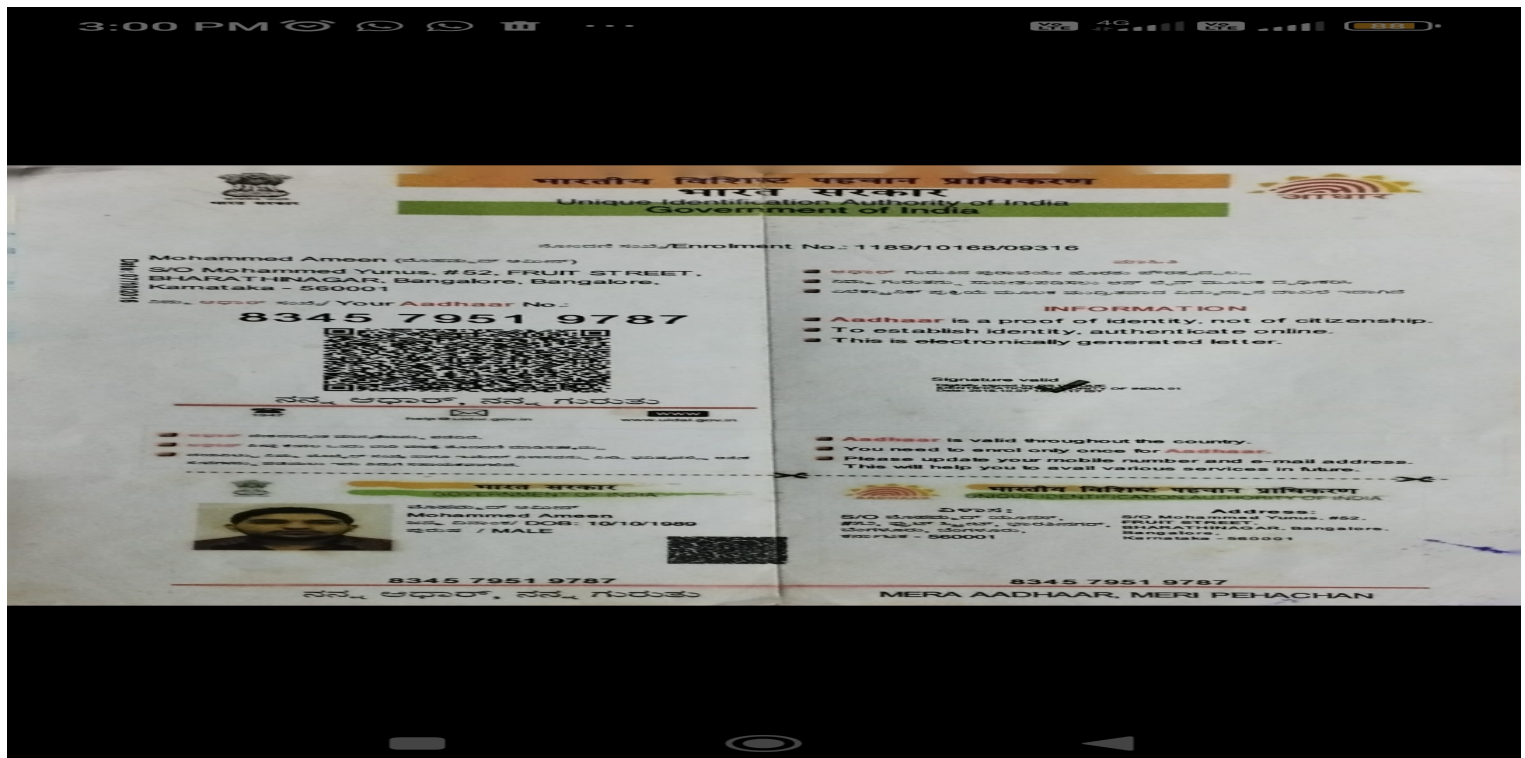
3:00 PM

4G

भारतीय विशिष्ट पहचान प्राधिकरण
भारत सरकार
Unique Identification Authority of India
Government of India

आधार

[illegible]/Enrolment No.: 1189/10168/09316

Mohammed Ameen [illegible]
S/O Mohammed Yunus, #52, FRUIT STREET, BHARATHINAGAR, Bangalore, Bangalore, Karnataka - 560001

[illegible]/ Your Aadhaar No.:
8345 7951 9787

ನನ್ನ ಆಧಾರ್, ನನ್ನ ಗುರುತು

help@uidai.gov.in www.uidai.gov.in

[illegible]

INFORMATION
Aadhaar is a proof of identity, not of citizenship.
To establish identity, authenticate online.
This is electronically generated letter.

Signature valid

Aadhaar is valid throughout the country.
You need to enrol only once for Aadhaar.
Please update your mobile number and e-mail address. This will help you to avail various services in future.

भारत सरकार
GOVERNMENT OF INDIA

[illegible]
Mohammed Ameen
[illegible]/ DOB: 10/10/1989
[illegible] / MALE

8345 7951 9787
ನನ್ನ ಆಧಾರ್, ನನ್ನ ಗುರುತು

भारतीय विशिष्ट पहचान प्राधिकरण
UNIQUE IDENTIFICATION AUTHORITY OF INDIA

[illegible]:
S/O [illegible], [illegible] - 560001

Address:
S/O Mohammed Yunus, #52, FRUIT STREET, BHARATHINAGAR, Bangalore, Bangalore, Karnataka - 560001

8345 7951 9787
MERA AADHAAR, MERI PEHACHAN